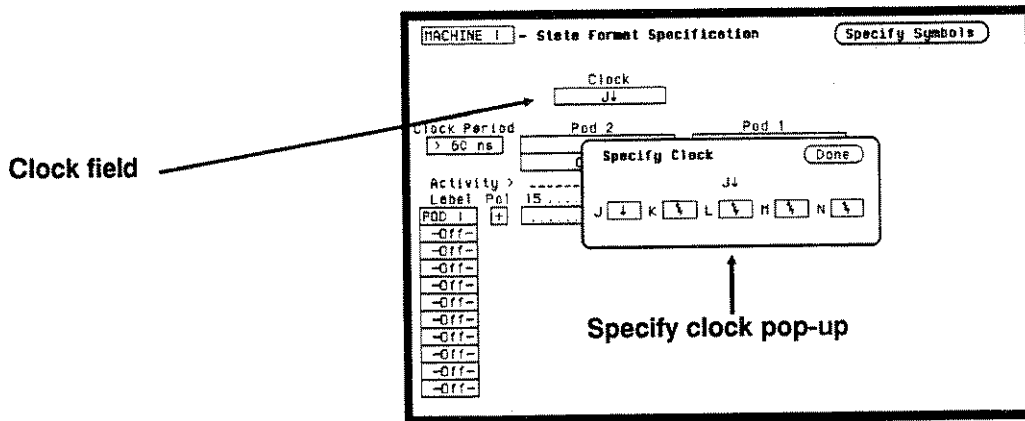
MACHINE 1 - State Format Specification

Specify Symbols

Clock
J↓

Clock field

Clock Period
> 60 ns

Pod 2

Pod 1

Specify Clock

Done

J↓

J ↓ K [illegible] L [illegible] M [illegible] N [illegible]

Activity >
Label Pol 15
POD 1 +
-Off-
-Off-
-Off-
-Off-
-Off-
-Off-
-Off-
-Off-
-Off-
-Off-
-Off-

Specify clock pop-up